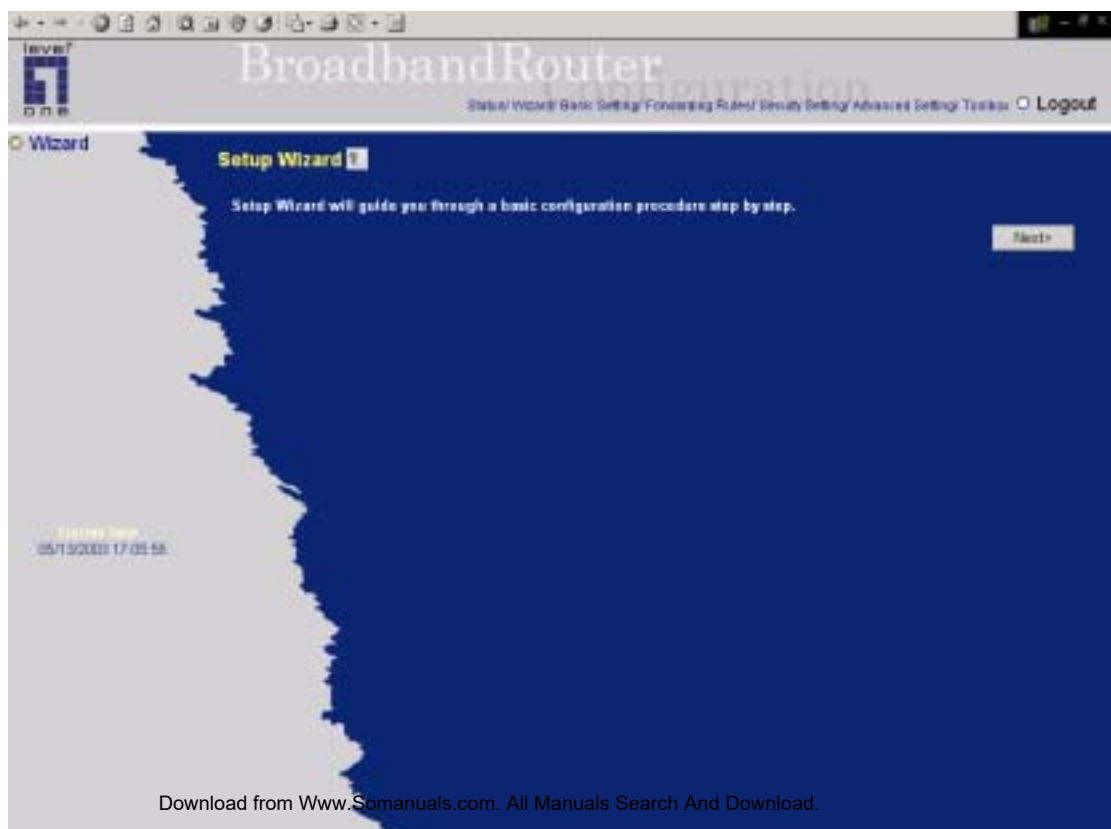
level
one

BroadbandRouter
Configuration

Status/ Wizard/ Basic Setting/ Forwarding Rules/ Security Setting/ Advanced Setting/ Toolbox ○ Logout

○ Wizard

Setup Wizard

Setup Wizard will guide you through a basic configuration procedure step by step.

Next>

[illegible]
05/13/2003 17:05:56

Download from Www.Somanuals.com. All Manuals Search And Download.